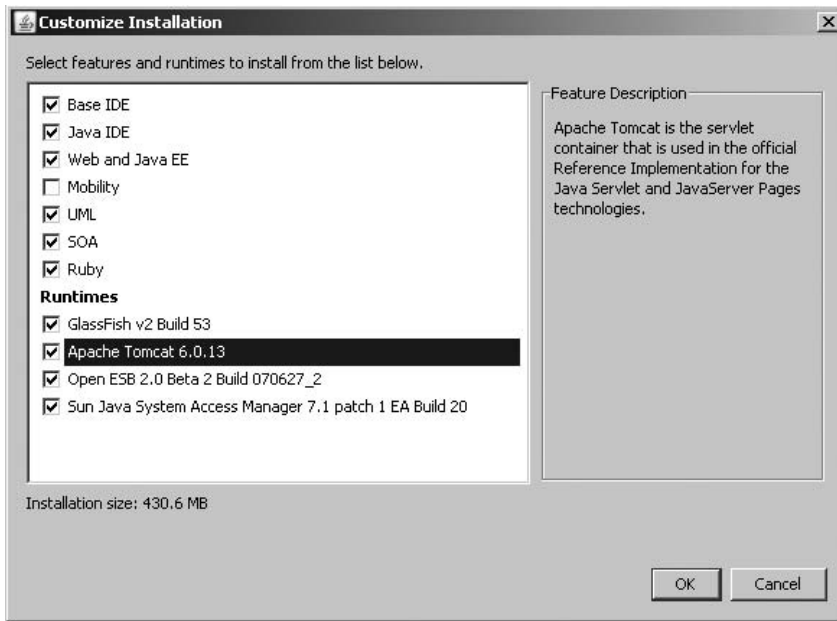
Customize Installation

Select features and runtimes to install from the list below.

Base IDE
Java IDE
Web and Java EE
Mobility
UML
SOA
Ruby
Runtimes
GlassFish v2 Build 53
Apache Tomcat 6.0.13
Open ESB 2.0 Beta 2 Build 070627_2
Sun Java System Access Manager 7.1 patch 1 EA Build 20

Feature Description

Apache Tomcat is the servlet container that is used in the official Reference Implementation for the Java Servlet and JavaServer Pages technologies.

Installation size: 430.6 MB

OK
Cancel